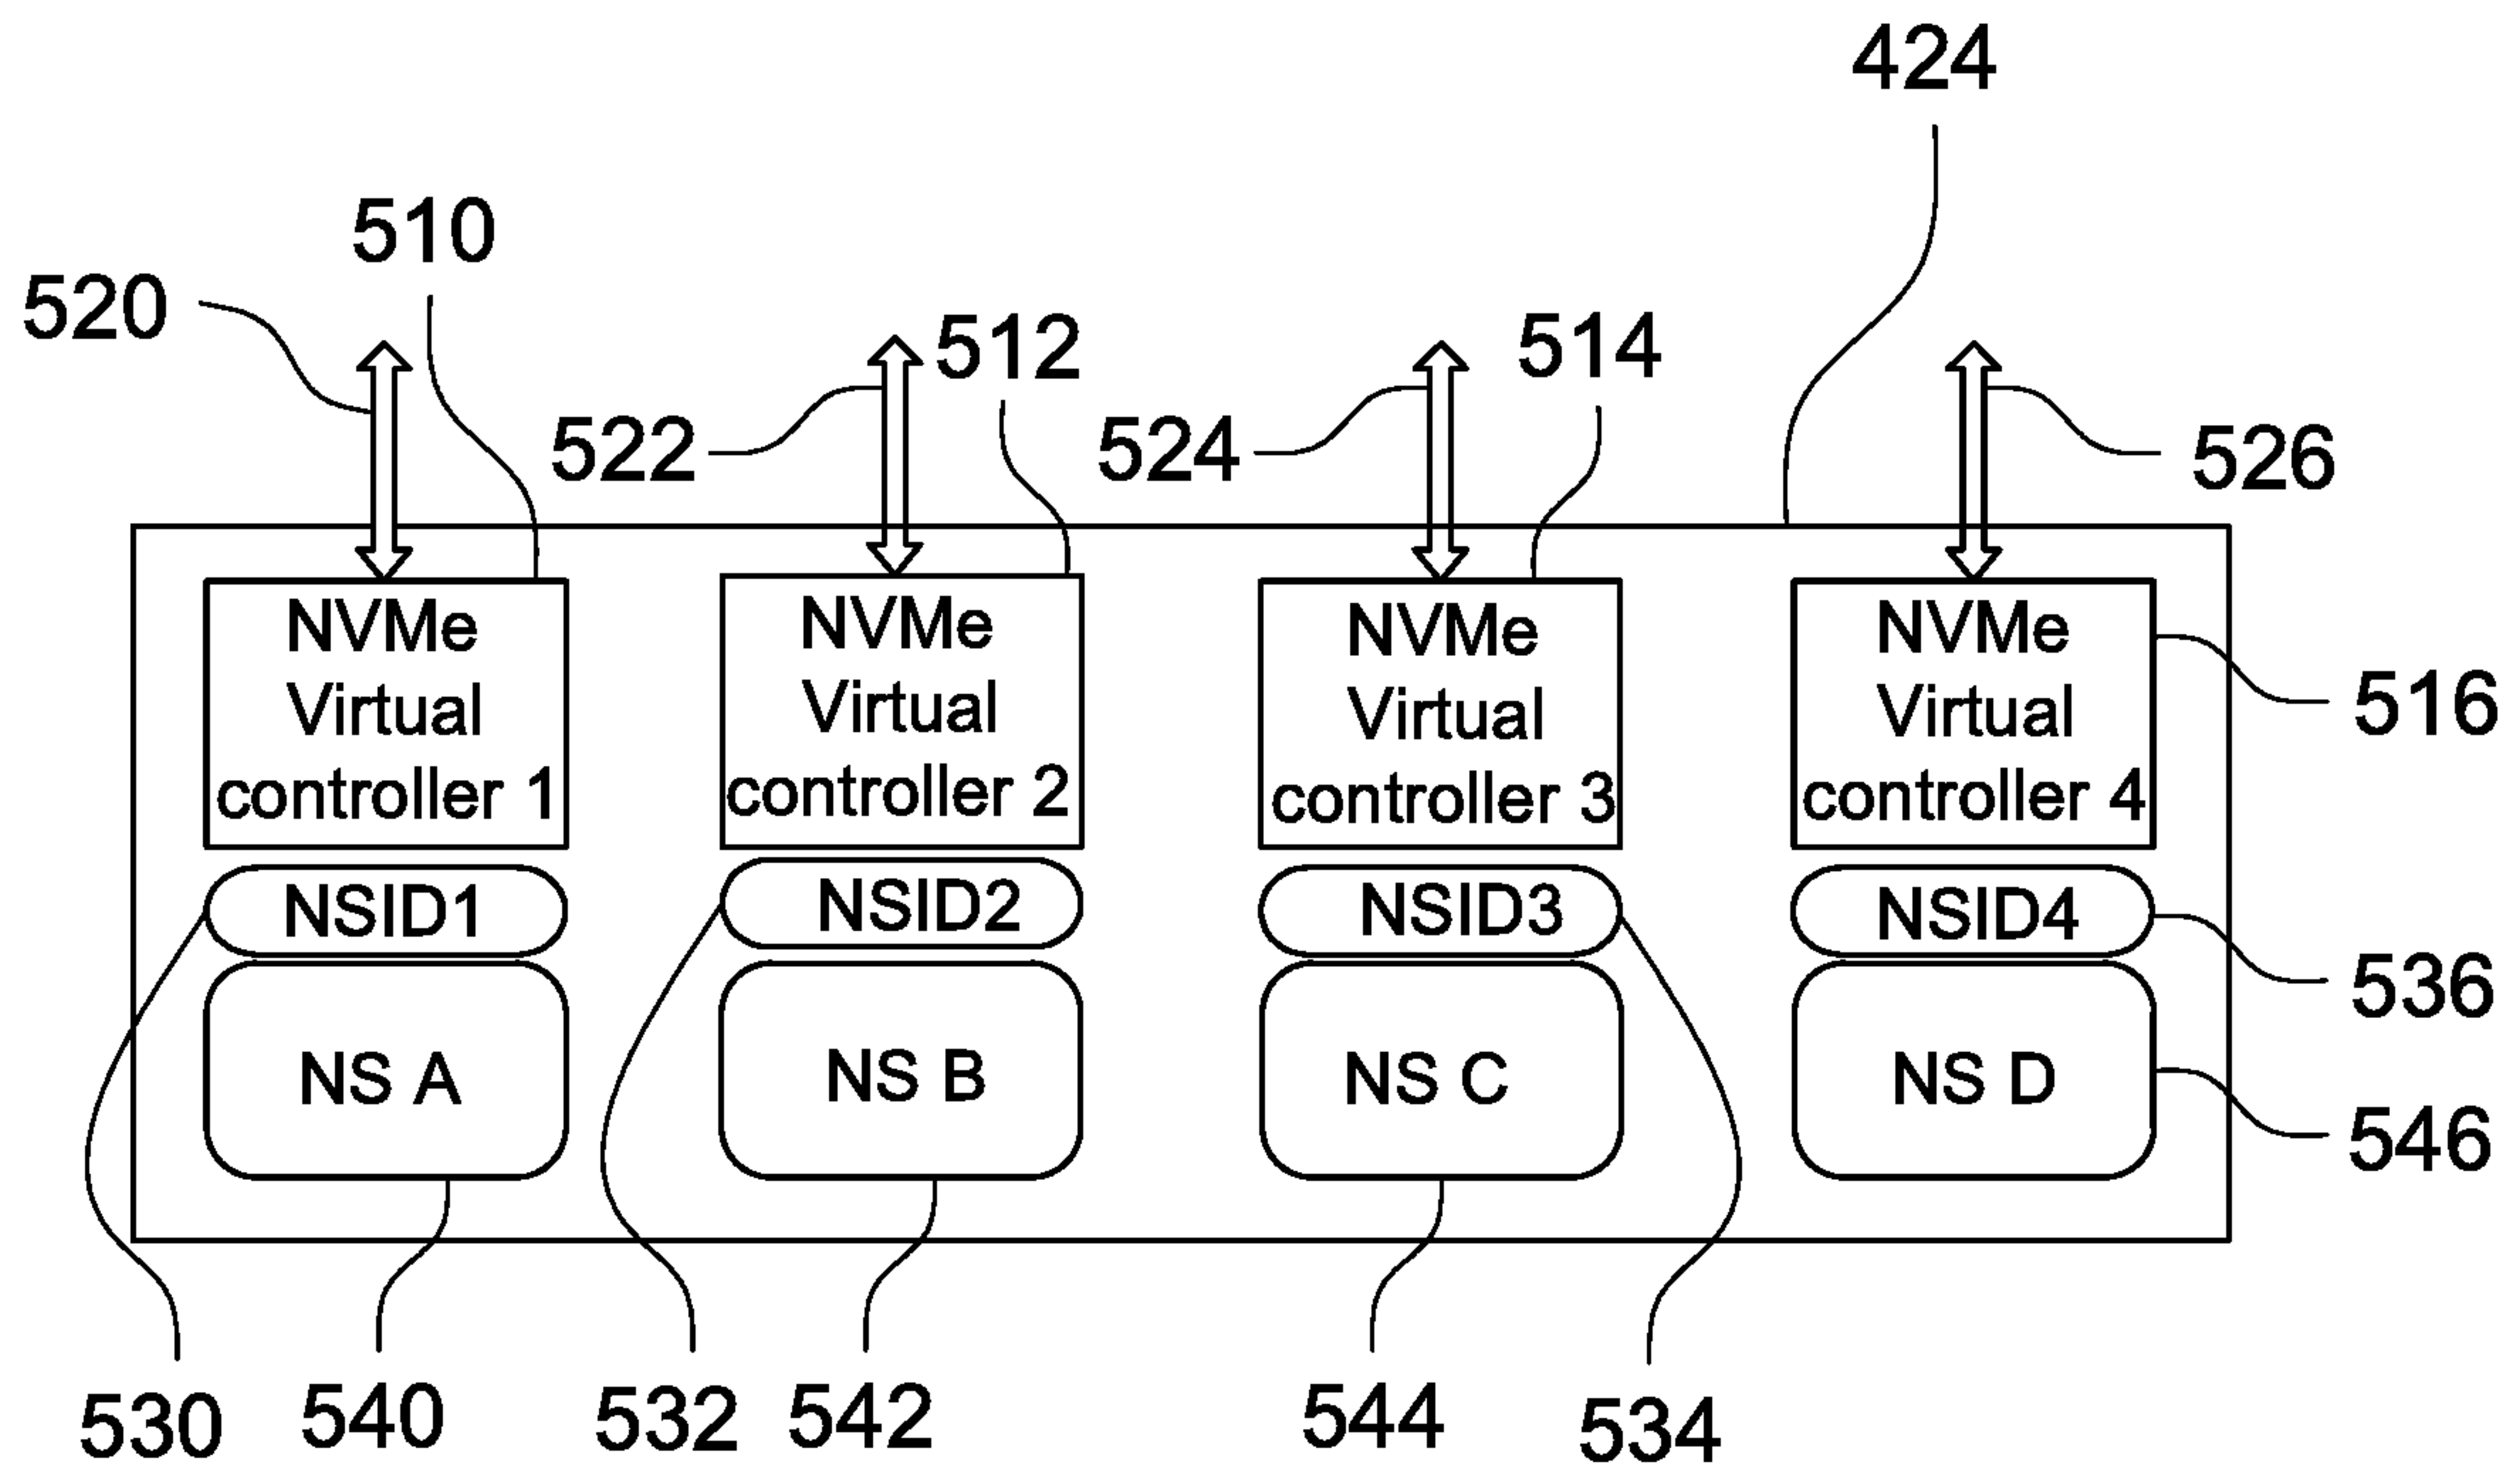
424

510

520

512

514

522

524

526

NVMe Virtual controller 1

NVMe Virtual controller 2

NVMe Virtual controller 3

NVMe Virtual controller 4

516

NSID1

NSID2

NSID3

NSID4

536

NS A

NS B

NS C

NS D

546

530

540

532

542

544

534